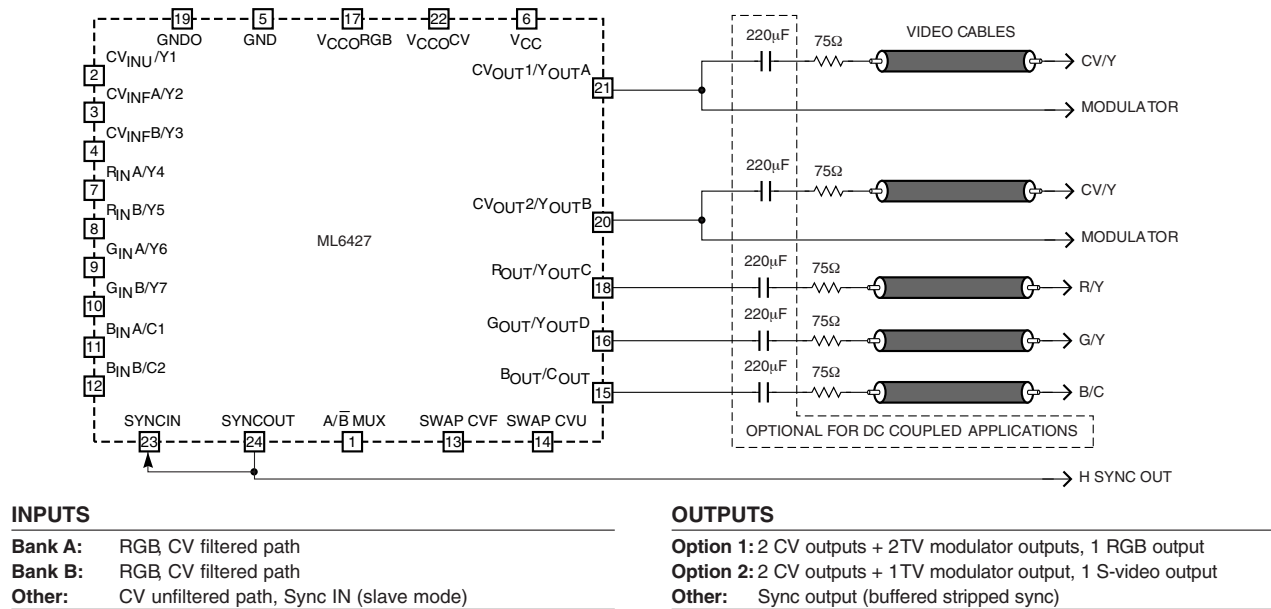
19 GNDO
5 GND
17 $V_{CCO}$RGB
22 $V_{CCO}$CV
6 $V_{CC}$

$CV_{INU}$/Y1
2
$CV_{INF}$A/Y2
3
$CV_{INF}$B/Y3
4
$R_{IN}$A/Y4
7
$R_{IN}$B/Y5
8
$G_{IN}$A/Y6
9
$G_{IN}$B/Y7
10
$B_{IN}$A/C1
11
$B_{IN}$B/C2
12

ML6427

$CV_{OUT}1/Y_{OUT}A$
21
$CV_{OUT}2/Y_{OUT}B$
20
$R_{OUT}/Y_{OUT}C$
18
$G_{OUT}/Y_{OUT}D$
16
$B_{OUT}/C_{OUT}$
15

SYNCIN 23
SYNCOUT 24
A/$\overline{B}$ MUX 1
SWAP CVF 13
SWAP CVU 14

220µF
75Ω
VIDEO CABLES
CV/Y
MODULATOR
220µF
75Ω
CV/Y
MODULATOR
220µF
75Ω
R/Y
220µF
75Ω
G/Y
220µF
75Ω
B/C
OPTIONAL FOR DC COUPLED APPLICATIONS
H SYNC OUT

INPUTS
**Bank A:** RGB, CV filtered path
**Bank B:** RGB, CV filtered path
**Other:** CV unfiltered path, Sync IN (slave mode)

OUTPUTS
**Option 1:** 2 CV outputs + 2TV modulator outputs, 1 RGB output
**Option 2:** 2 CV outputs + 1TV modulator output, 1 S-video output
**Other:** Sync output (buffered stripped sync)